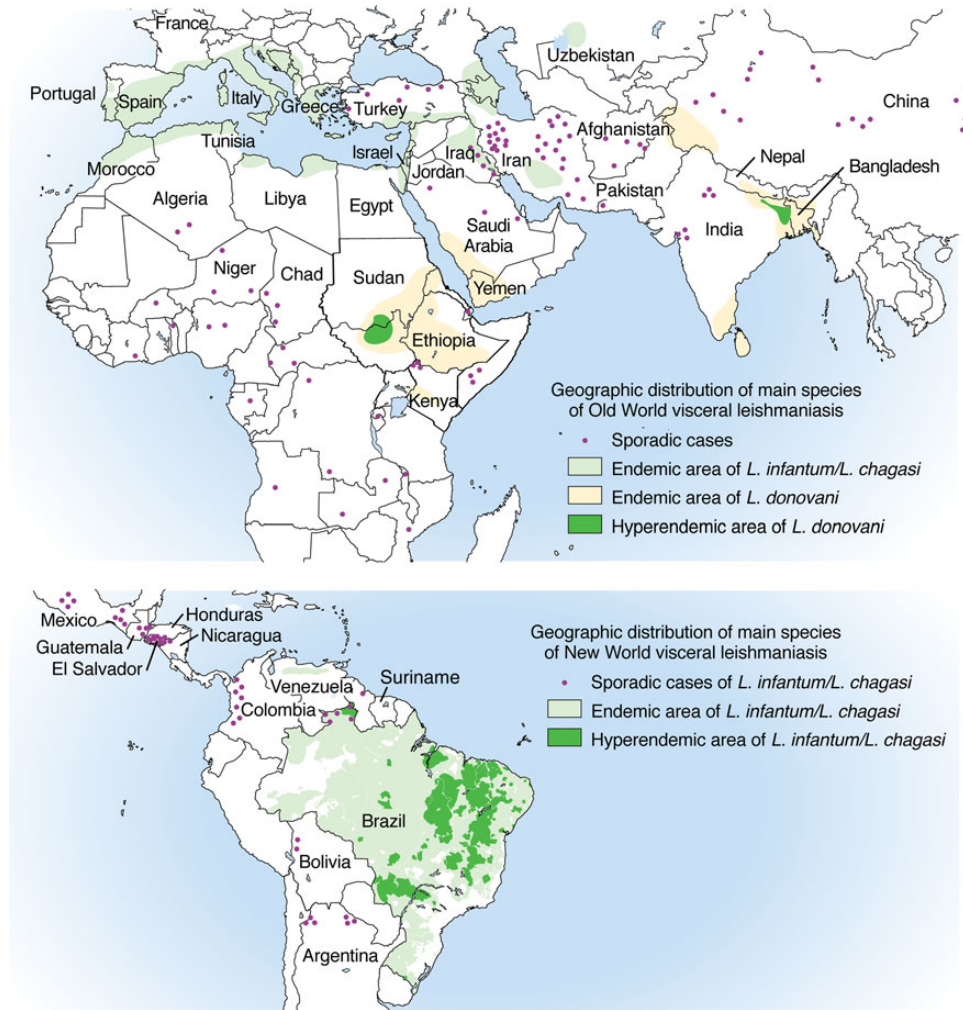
France
Uzbekistan
Portugal
Spain
Italy
Greece
Turkey
China
Tunisia
Afghanistan
Morocco
Israel
Iraq
Iran
Nepal
Bangladesh
Jordan
Algeria
Libya
Egypt
Pakistan
Saudi Arabia
India
Niger
Chad
Sudan
Yemen
Ethiopia
Kenya

Geographic distribution of main species of Old World visceral leishmaniasis
Sporadic cases
Endemic area of *L. infantum/L. chagasi*
Endemic area of *L. donovani*
Hyperendemic area of *L. donovani*

Mexico
Honduras
Guatemala
Nicaragua
El Salvador
Venezuela
Suriname
Colombia
Brazil
Bolivia
Argentina

Geographic distribution of main species of New World visceral leishmaniasis
Sporadic cases of *L. infantum/L. chagasi*
Endemic area of *L. infantum/L. chagasi*
Hyperendemic area of *L. infantum/L. chagasi*